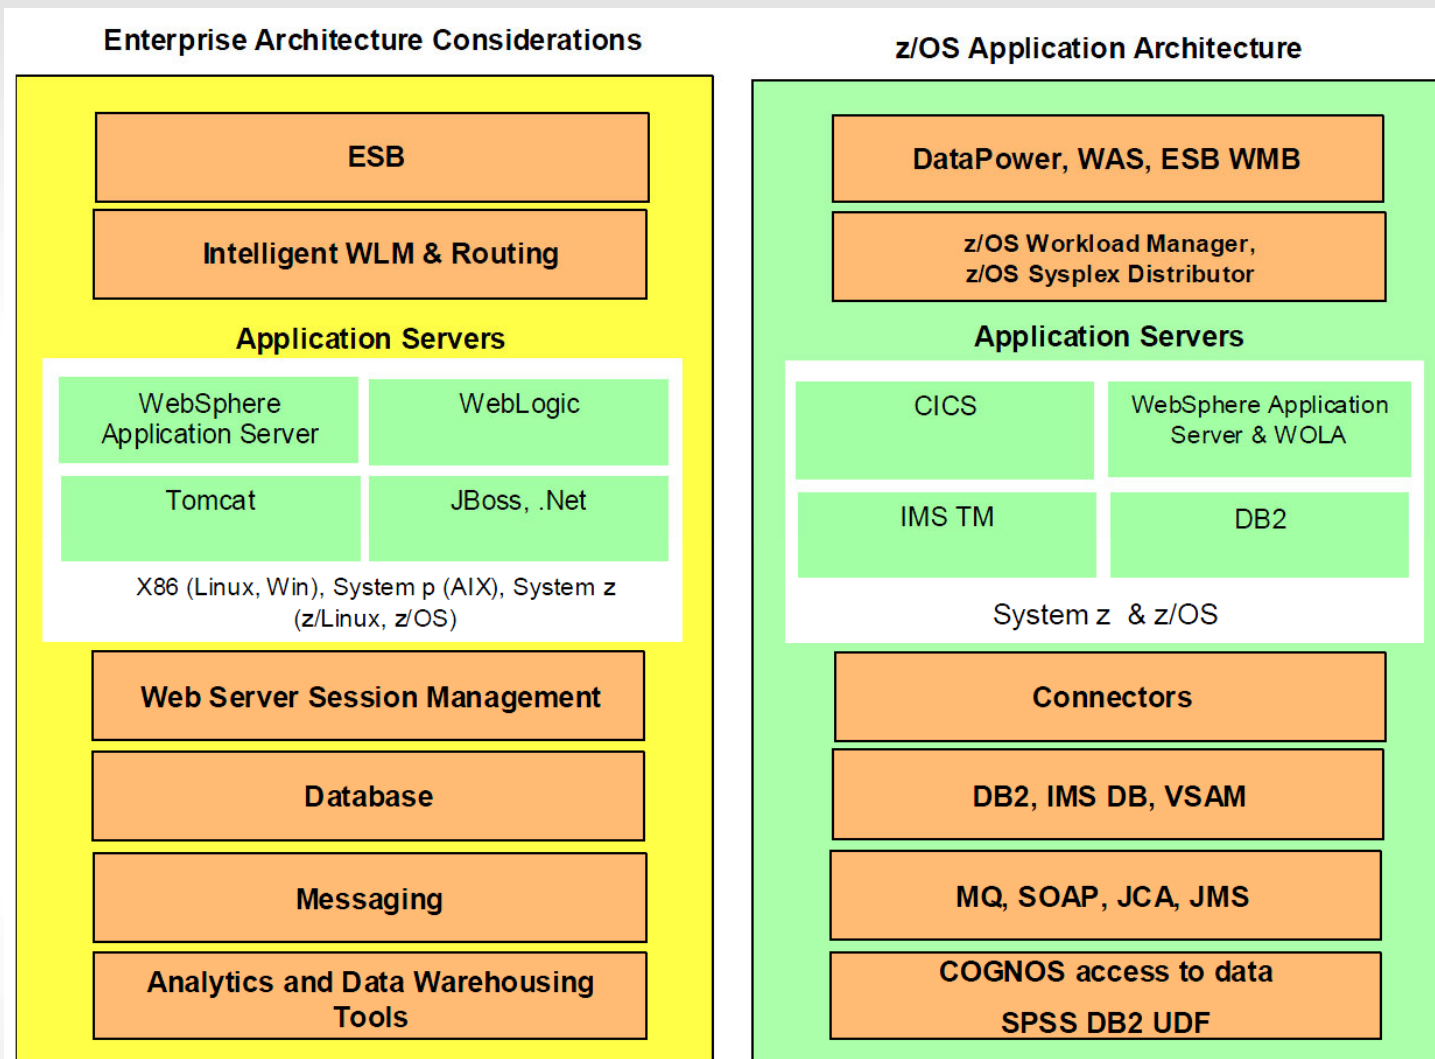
Enterprise Architecture Considerations

ESB

Intelligent WLM & Routing

Application Servers

WebSphere Application Server

WebLogic

Tomcat

JBoss, .Net

X86 (Linux, Win), System p (AIX), System z (z/Linux, z/OS)

Web Server Session Management

Database

Messaging

Analytics and Data Warehousing Tools

z/OS Application Architecture

DataPower, WAS, ESB WMB

z/OS Workload Manager, z/OS Sysplex Distributor

Application Servers

CICS

WebSphere Application Server & WOLA

IMS TM

DB2

System z & z/OS

Connectors

DB2, IMS DB, VSAM

MQ, SOAP, JCA, JMS

COGNOS access to data

SPSS DB2 UDF